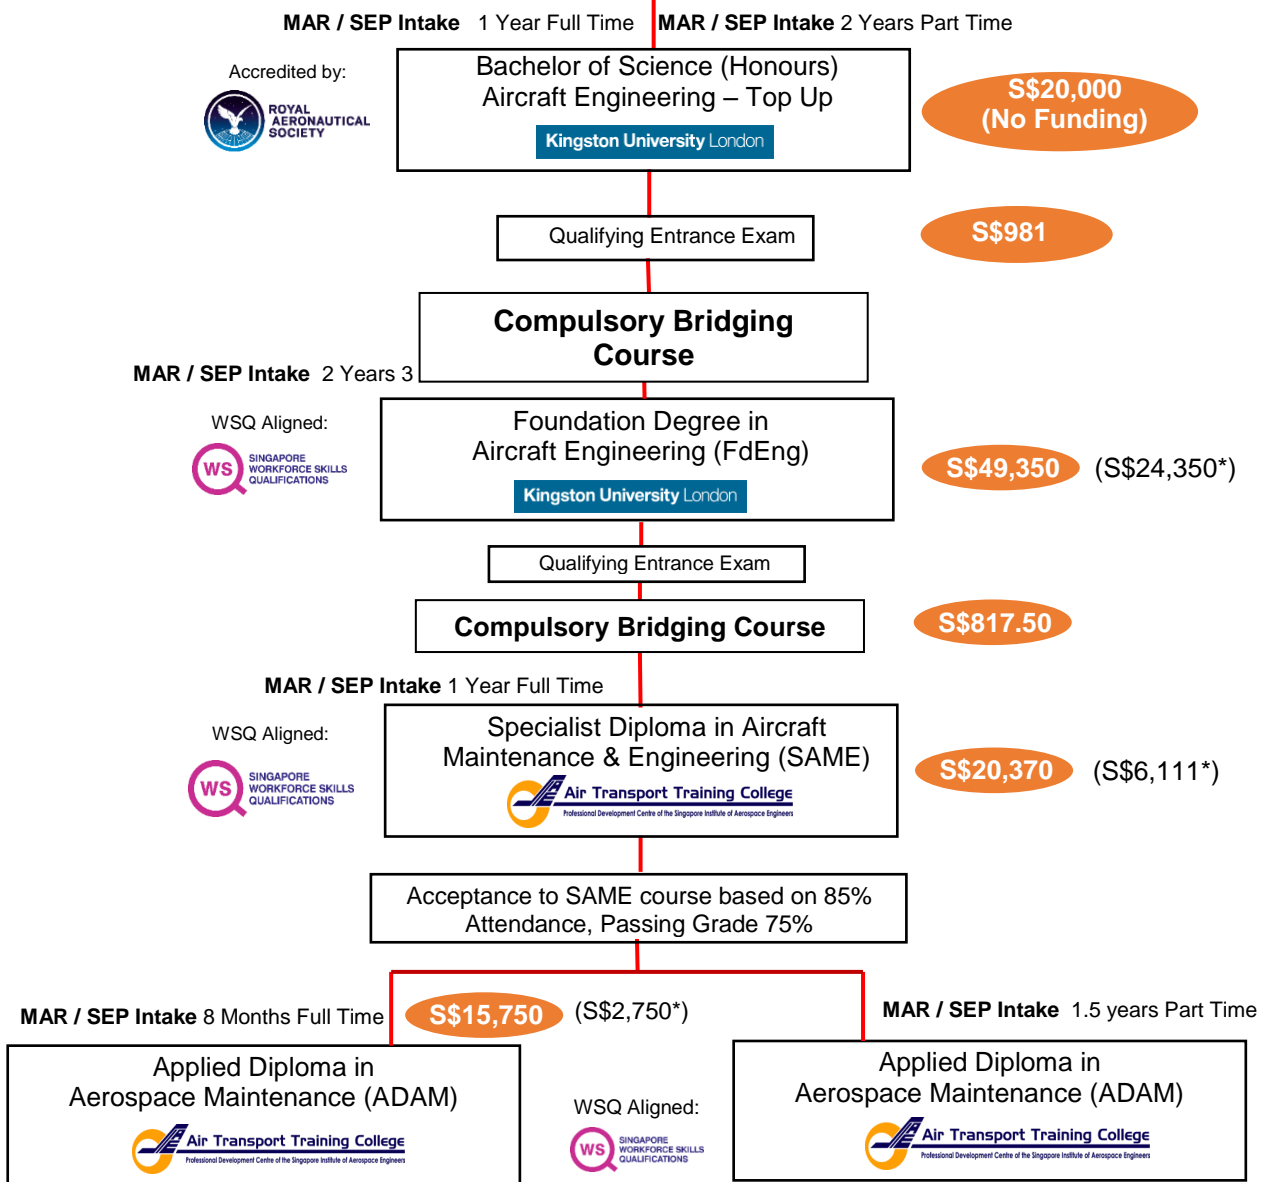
**MAR / SEP Intake** 1 Year Full Time **MAR / SEP Intake** 2 Years Part Time

Accredited by:

ROYAL AERONAUTICAL SOCIETY

Bachelor of Science (Honours)
Aircraft Engineering – Top Up

Kingston University London

S$20,000
(No Funding)

Qualifying Entrance Exam

S$981

**Compulsory Bridging Course**

**MAR / SEP Intake** 2 Years 3

WSQ Aligned:

WS SINGAPORE WORKFORCE SKILLS QUALIFICATIONS

Foundation Degree in
Aircraft Engineering (FdEng)

Kingston University London

S$49,350 (S$24,350*)

Qualifying Entrance Exam

**Compulsory Bridging Course**

S$817.50

**MAR / SEP Intake** 1 Year Full Time

WSQ Aligned:

WS SINGAPORE WORKFORCE SKILLS QUALIFICATIONS

Specialist Diploma in Aircraft
Maintenance & Engineering (SAME)

Air Transport Training College
Professional Development Centre of the Singapore Institute of Aerospace Engineers

S$20,370 (S$6,111*)

Acceptance to SAME course based on 85%
Attendance, Passing Grade 75%

**MAR / SEP Intake** 8 Months Full Time

S$15,750 (S$2,750*)

**MAR / SEP Intake** 1.5 years Part Time

Applied Diploma in
Aerospace Maintenance (ADAM)

Air Transport Training College
Professional Development Centre of the Singapore Institute of Aerospace Engineers

WSQ Aligned:

WS SINGAPORE WORKFORCE SKILLS QUALIFICATIONS

Applied Diploma in
Aerospace Maintenance (ADAM)

Air Transport Training College
Professional Development Centre of the Singapore Institute of Aerospace Engineers